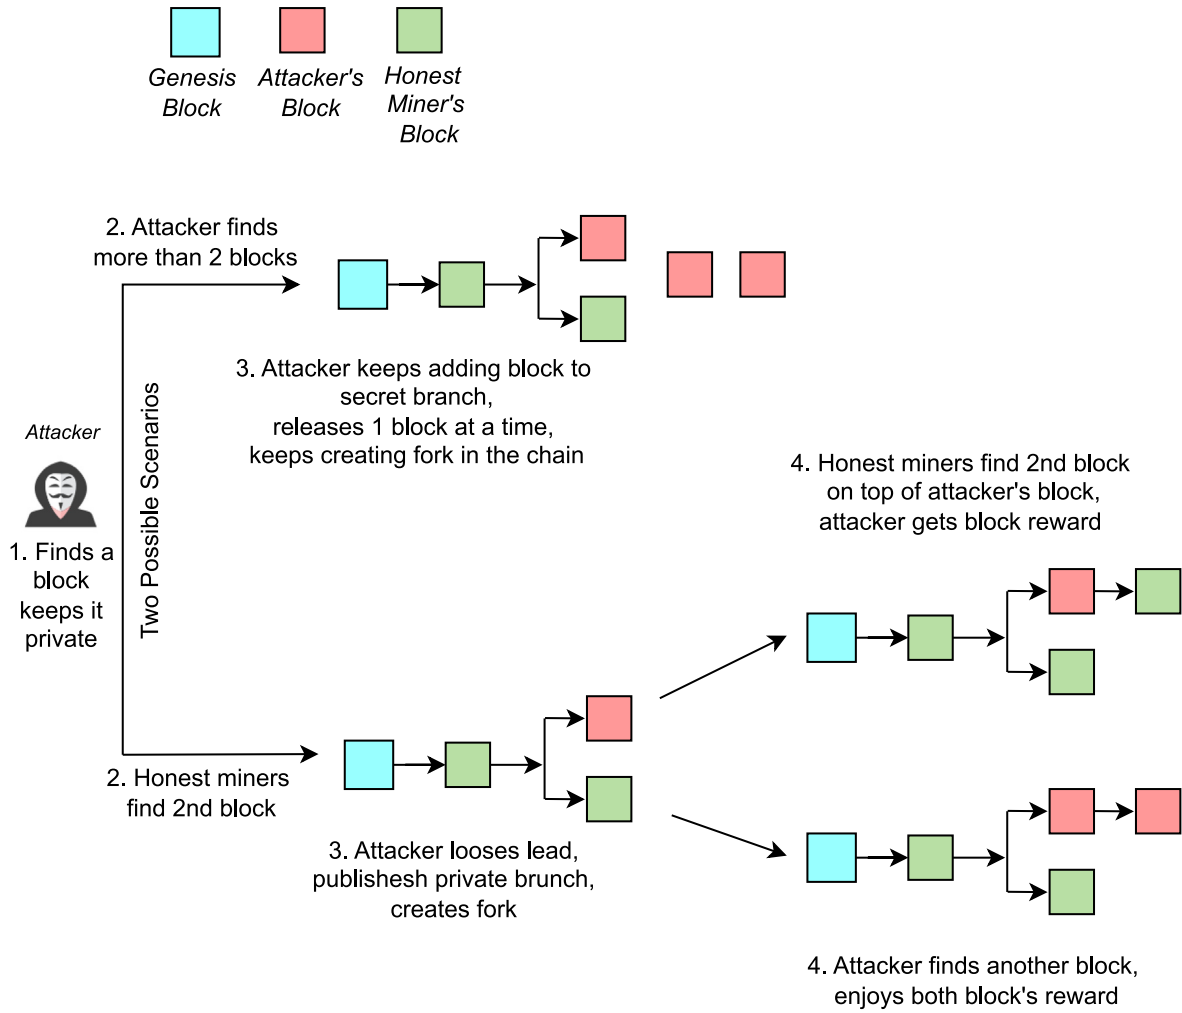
Genesis Block

Attacker's Block

Honest Miner's Block

2. Attacker finds more than 2 blocks

3. Attacker keeps adding block to secret branch, releases 1 block at a time, keeps creating fork in the chain

Attacker

1. Finds a block keeps it private

Two Possible Scenarios

4. Honest miners find 2nd block on top of attacker's block, attacker gets block reward

2. Honest miners find 2nd block

3. Attacker looses lead, publishesh private brunch, creates fork

4. Attacker finds another block, enjoys both block's reward